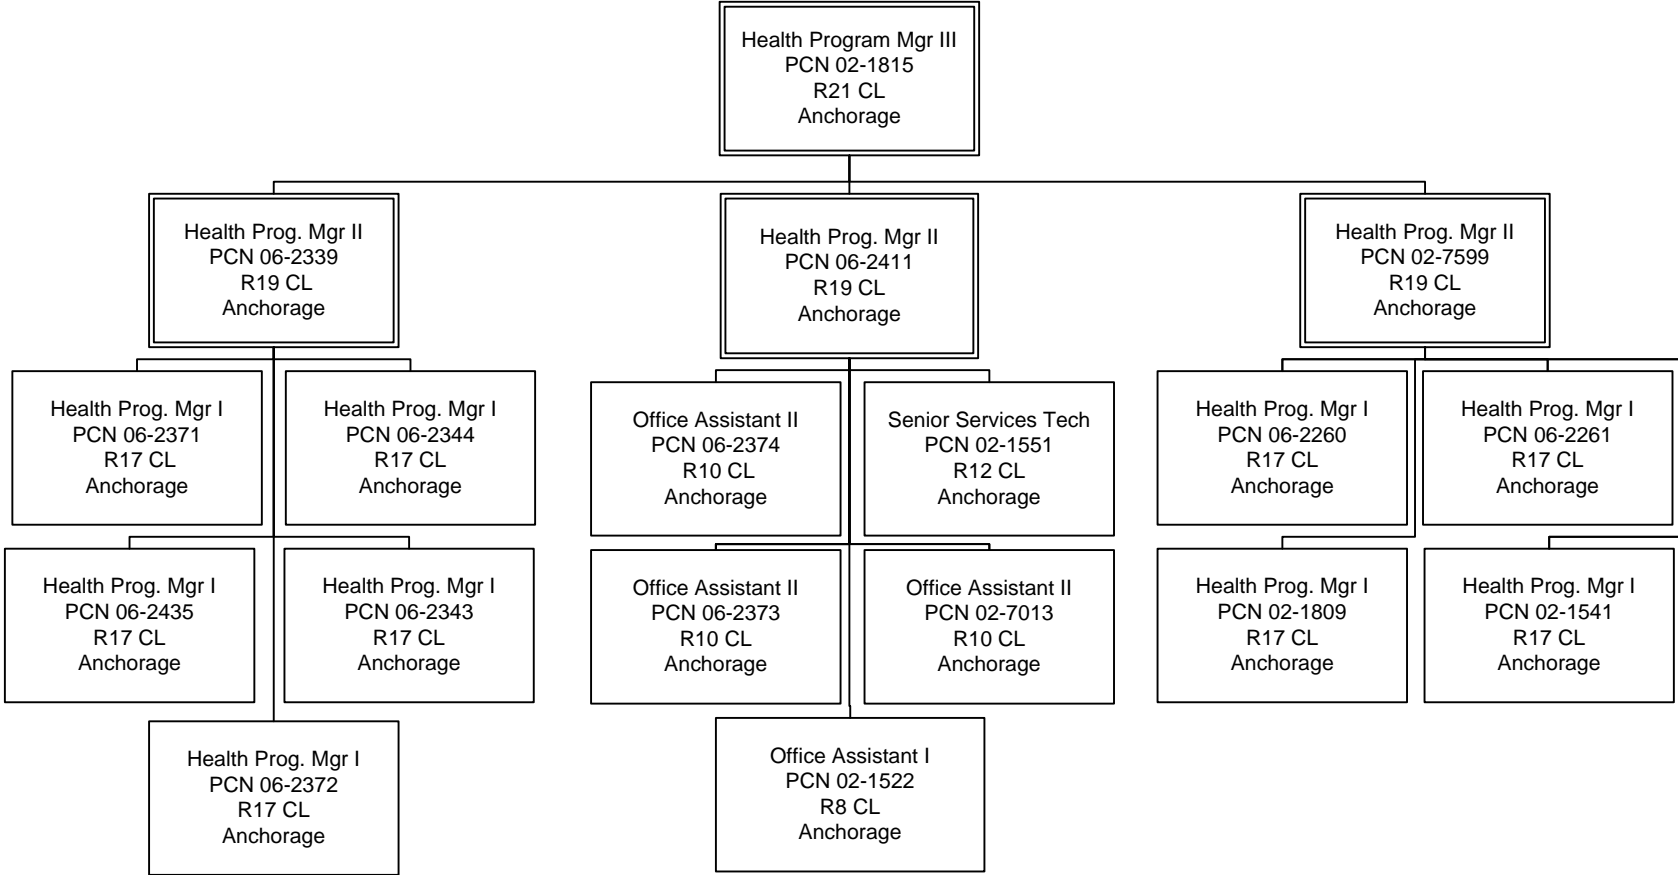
Health Program Mgr III
PCN 02-1815
R21 CL
Anchorage

Health Prog. Mgr II
PCN 06-2339
R19 CL
Anchorage

Health Prog. Mgr II
PCN 06-2411
R19 CL
Anchorage

Health Prog. Mgr II
PCN 02-7599
R19 CL
Anchorage

Health Prog. Mgr I
PCN 06-2371
R17 CL
Anchorage

Health Prog. Mgr I
PCN 06-2344
R17 CL
Anchorage

Office Assistant II
PCN 06-2374
R10 CL
Anchorage

Senior Services Tech
PCN 02-1551
R12 CL
Anchorage

Health Prog. Mgr I
PCN 06-2260
R17 CL
Anchorage

Health Prog. Mgr I
PCN 06-2261
R17 CL
Anchorage

Health Prog. Mgr I
PCN 06-2435
R17 CL
Anchorage

Health Prog. Mgr I
PCN 06-2343
R17 CL
Anchorage

Office Assistant II
PCN 06-2373
R10 CL
Anchorage

Office Assistant II
PCN 02-7013
R10 CL
Anchorage

Health Prog. Mgr I
PCN 02-1809
R17 CL
Anchorage

Health Prog. Mgr I
PCN 02-1541
R17 CL
Anchorage

Health Prog. Mgr I
PCN 06-2372
R17 CL
Anchorage

Office Assistant I
PCN 02-1522
R8 CL
Anchorage